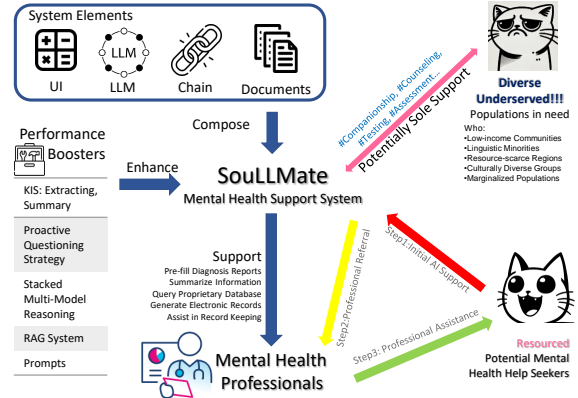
System Elements

UI

LLM

LLM

Chain

Documents

Compose

Performance Boosters

Enhance

KIS: Extracting, Summary

Proactive Questioning Strategy

Stacked Multi-Model Reasoning

RAG System

Prompts

SouLLMate

Mental Health Support System

#Companionship, #Counseling, #Testing, #Assessment...

Potentially Sole Support

Diverse Underserved!!!

Populations in need

Who:
•Low-income Communities
•Linguistic Minorities
•Resource-scarce Regions
•Culturally Diverse Groups
•Marginalized Populations

Support

Pre-fill Diagnosis Reports
Summarize Information
Query Proprietary Database
Generate Electronic Records
Assist in Record Keeping

Step2:Professional Referral

Step1:Initial AI Support

Step3: Professional Assistance

Resourced

Potential Mental Health Help Seekers

Mental Health Professionals